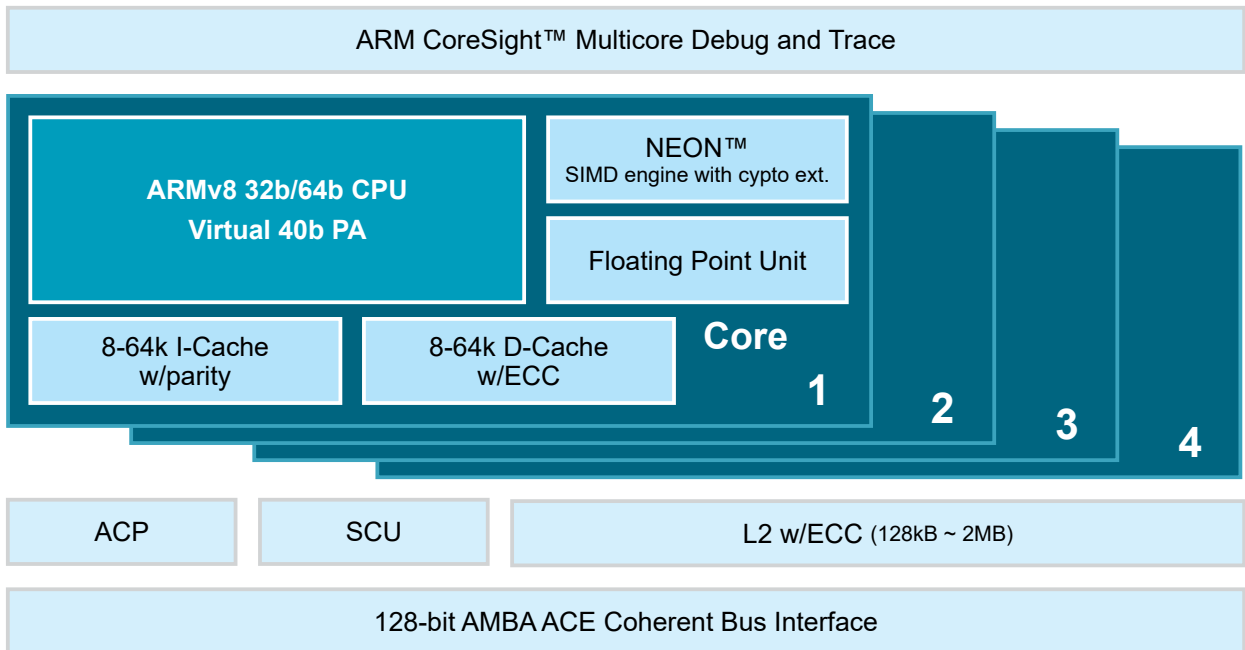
ARM CoreSight™ Multicore Debug and Trace

ARMv8 32b/64b CPU
Virtual 40b PA

NEON™
SIMD engine with cypto ext.

Floating Point Unit

8-64k I-Cache
w/parity

8-64k D-Cache
w/ECC

Core

1

2

3

4

ACP

SCU

L2 w/ECC (128kB ~ 2MB)

128-bit AMBA ACE Coherent Bus Interface